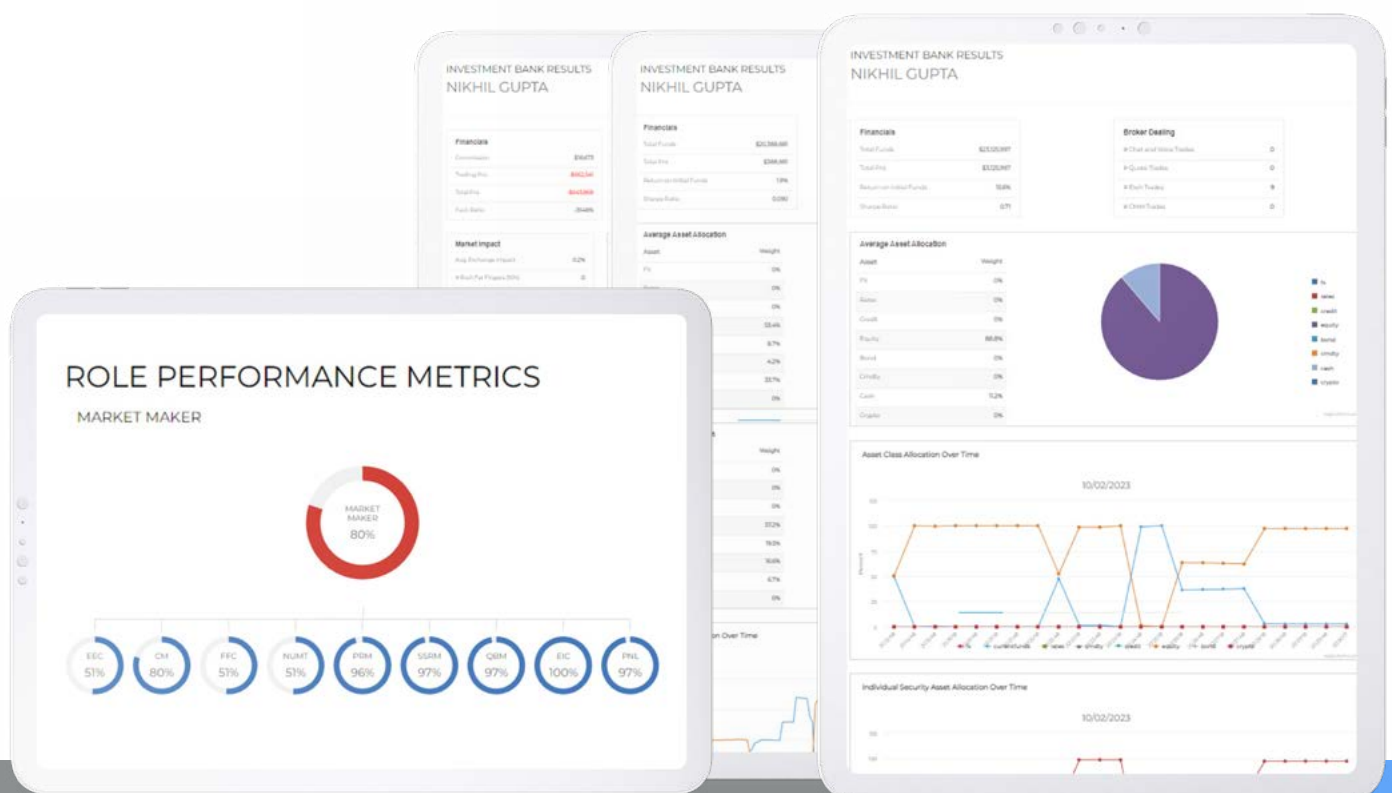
INVESTMENT BANK RESULTS
NIKHIL GUPTA

Financials
Commission
Trading Pnl
Total Pnl
Fuck Ratio

Market Impact

INVESTMENT BANK RESULTS
NIKHIL GUPTA

Financials
Total Funds
Total Pnl
Return on Initial Funds
Sharpe Ratio

Average Asset Allocation
Asset
Weight

INVESTMENT BANK RESULTS
NIKHIL GUPTA

Financials
Total Funds
Total Pnl
Return on Initial Funds
Sharpe Ratio

Broker Dealing

Average Asset Allocation
Asset
Weight
FX 0%
Rates 0%
Credit 0%
Equity 88.8%
Bond 0%
Cmdty 0%
Cash 11.2%
Crypto 0%

fx
rates
credit
equity
bond
cmdty
cash
crypto

Asset Class Allocation Over Time
10/02/2023

Individual Security Asset Allocation Over Time
10/02/2023

ROLE PERFORMANCE METRICS
MARKET MAKER

MARKET MAKER
80%

EEC 51%
CM 80%
FFC 51%
NUMT 51%
PRM 96%
SSRM 97%
QBM 97%
EIC 100%
PNL 97%